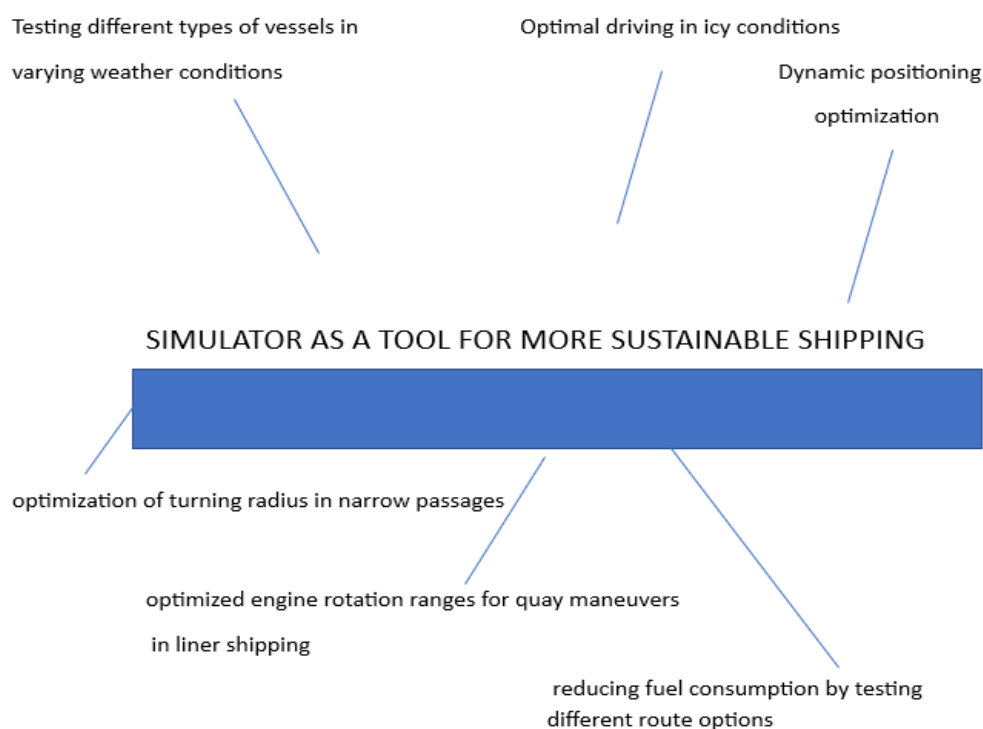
Testing different types of vessels in varying weather conditions

Optimal driving in icy conditions

Dynamic positioning optimization

SIMULATOR AS A TOOL FOR MORE SUSTAINABLE SHIPPING

optimization of turning radius in narrow passages

optimized engine rotation ranges for quay maneuvers in liner shipping

reducing fuel consumption by testing different route options